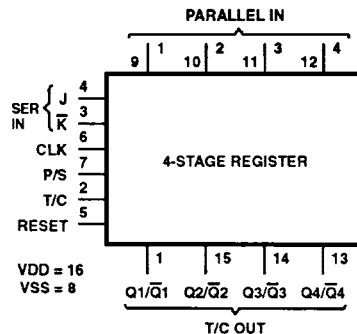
PARALLEL IN

9 1 10 2 11 3 12 4

SER IN J 4
$\overline{K}$ 3
CLK 6
P/S 7
T/C 2
RESET 5

4-STAGE REGISTER

1 15 14 13

VDD = 16
VSS = 8

Q1/$\overline{Q1}$ Q2/$\overline{Q2}$ Q3/$\overline{Q3}$ Q4/$\overline{Q4}$

T/C OUT